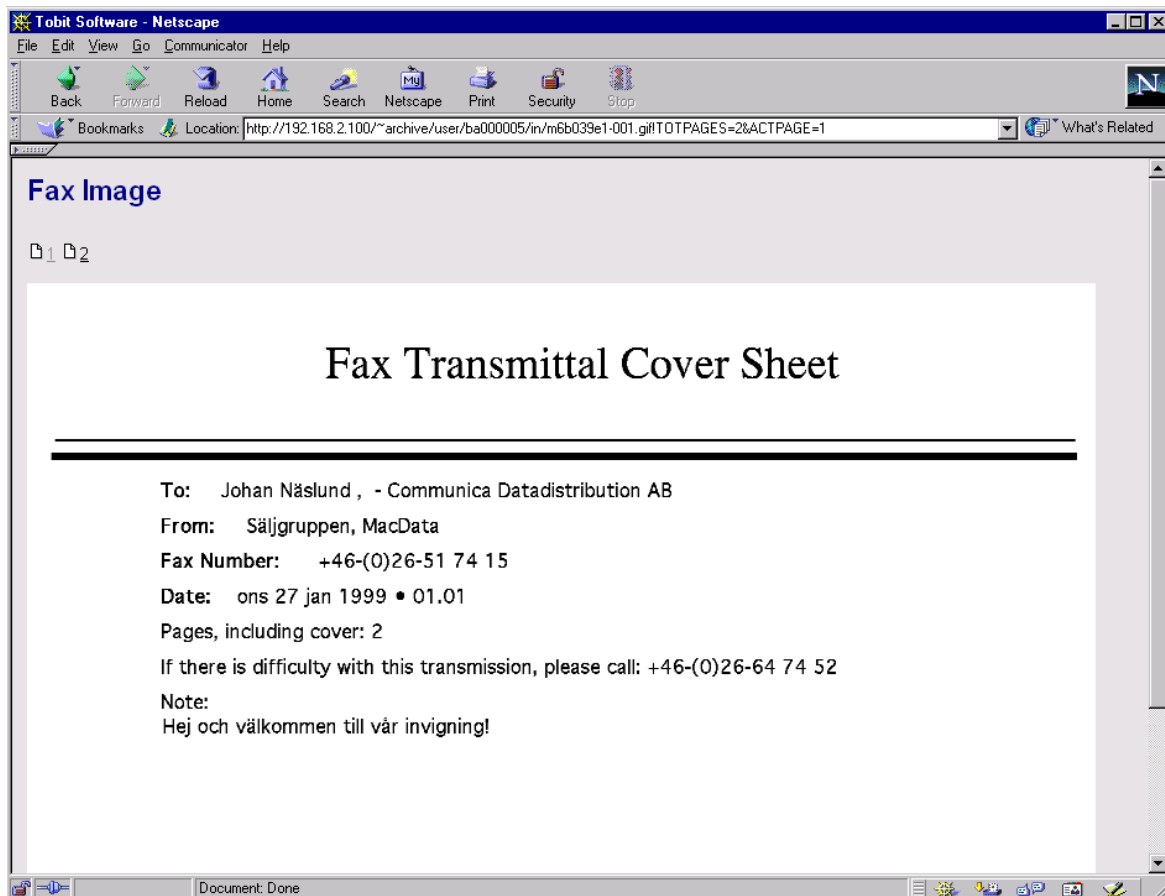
Tobit Software - Netscape

File Edit View Go Communicator Help

Back Forward Reload Home Search Netscape Print Security Stop

Bookmarks Location: http://192.168.2.100/~archive/user/ba000005/in/m6b039e1-001.gif!TOTPAGES=2&ACTPAGE=1 What's Related

Fax Image

1 2

Fax Transmittal Cover Sheet

To: Johan Näslund , - Communica Datadistribution AB

From: Säljgruppen, MacData

Fax Number: +46-(0)26-51 74 15

Date: ons 27 jan 1999 • 01.01

Pages, including cover: 2

If there is difficulty with this transmission, please call: +46-(0)26-64 74 52

Note:
Hej och välkommen till vår invigning!

Document: Done